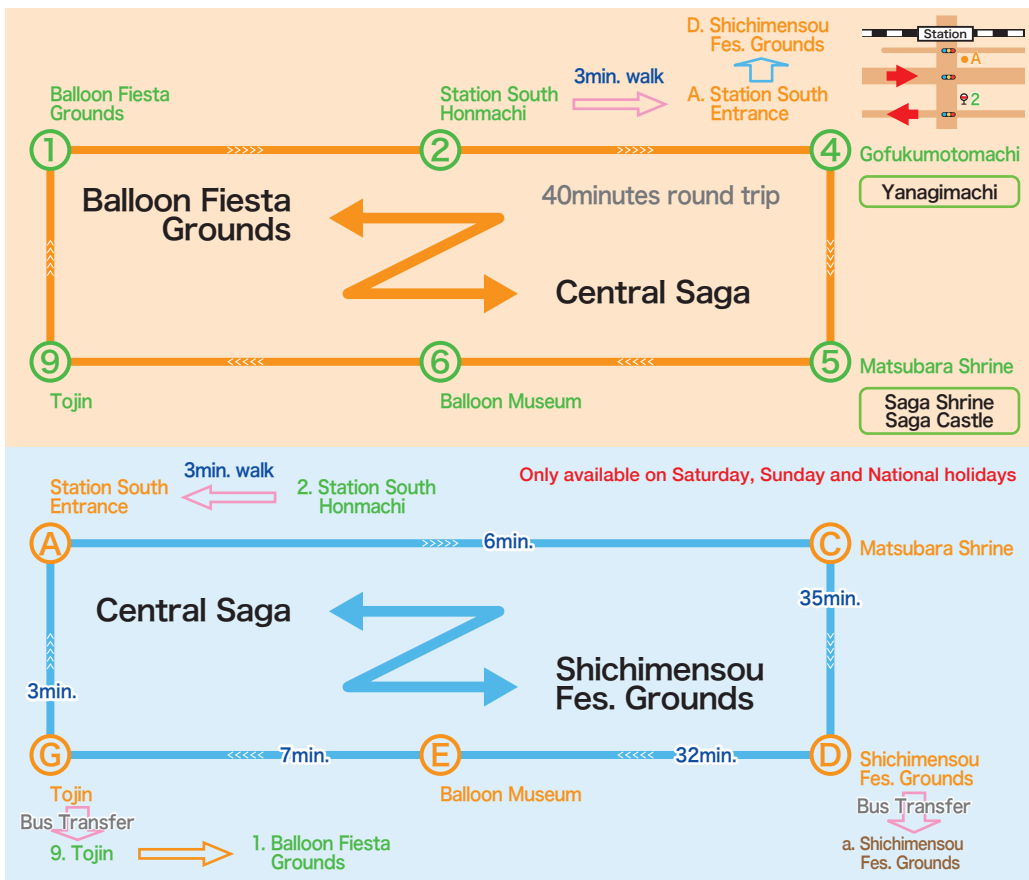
D. Shichimensou Fes. Grounds

Station

A

2

3min. walk

Balloon Fiesta Grounds

Station South Honmachi

A. Station South Entrance

1

2

4

Gofukumotomachi

Yanagimachi

40minutes round trip

Balloon Fiesta Grounds

Central Saga

9

6

5

Matsubara Shrine

Tojin

Balloon Museum

Saga Shrine Saga Castle

3min. walk

Only available on Saturday, Sunday and National holidays

Station South Entrance

2. Station South Honmachi

A

6min.

C

Matsubara Shrine

Central Saga

35min.

Shichimensou Fes. Grounds

3min.

G

7min.

E

32min.

D

Shichimensou Fes. Grounds

Tojin

Balloon Museum

Bus Transfer

Bus Transfer

9. Tojin

1. Balloon Fiesta Grounds

a. Shichimensou Fes. Grounds